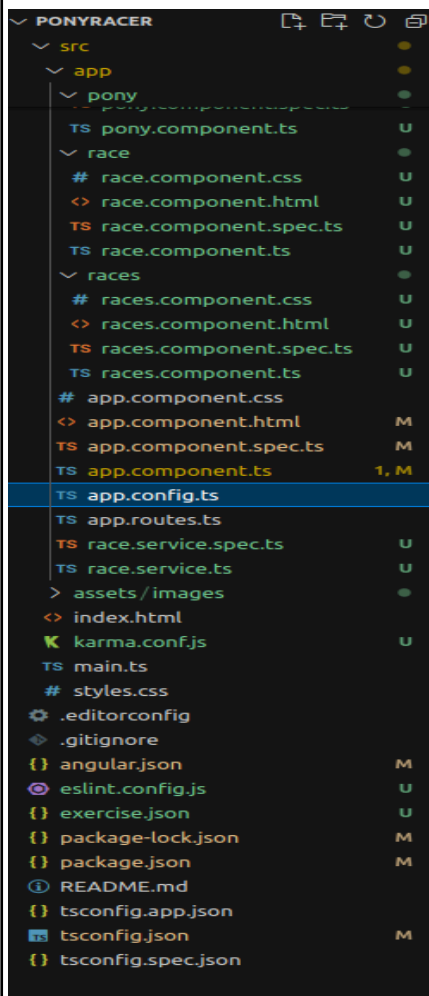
PONYRACER
src
app
pony
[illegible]
TS pony.component.ts U
race
# race.component.css U
<> race.component.html U
TS race.component.spec.ts U
TS race.component.ts U
races
# races.component.css U
<> races.component.html U
TS races.component.spec.ts U
TS races.component.ts U
# app.component.css
<> app.component.html M
TS app.component.spec.ts M
TS app.component.ts 1, M
TS app.config.ts
TS app.routes.ts
TS race.service.spec.ts U
TS race.service.ts U
> assets / images
<> index.html
karma.conf.js U
TS main.ts
# styles.css
.editorconfig
.gitignore
{} angular.json M
eslint.config.js U
{} exercise.json U
{} package-lock.json M
{} package.json M
README.md
{} tsconfig.app.json
TS tsconfig.json M
{} tsconfig.spec.json